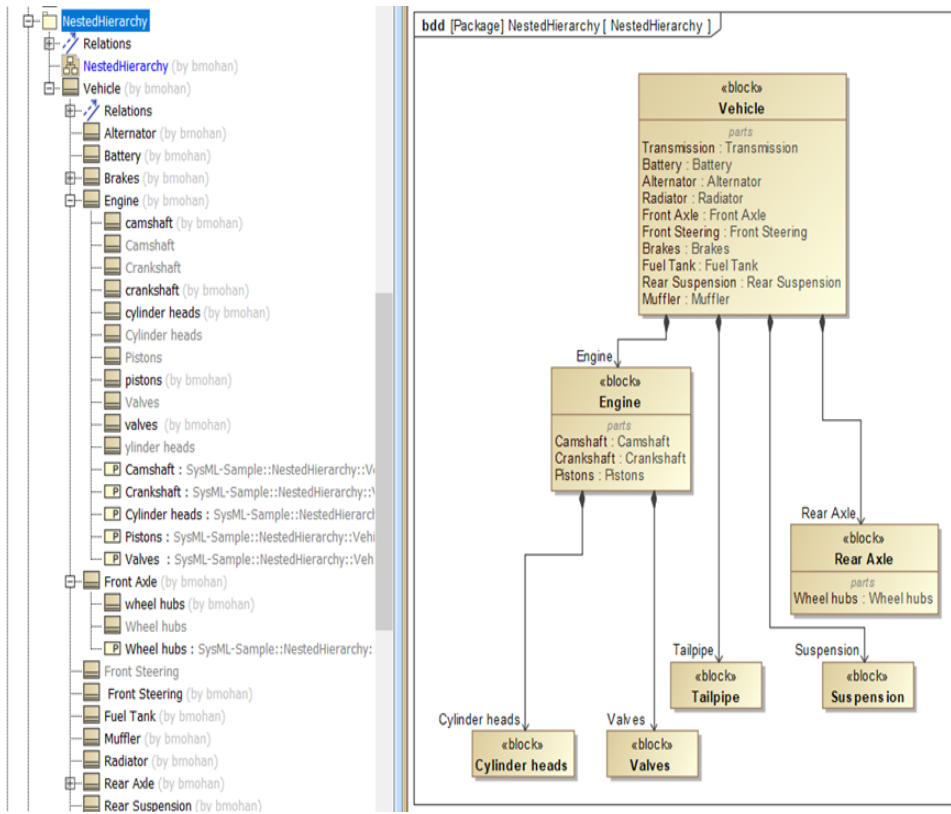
NestedHierarchy
Relations
NestedHierarchy (by bmohan)
Vehicle (by bmohan)
Relations
Alternator (by bmohan)
Battery (by bmohan)
Brakes (by bmohan)
Engine (by bmohan)
camshaft (by bmohan)
Camshaft
Crankshaft
crankshaft (by bmohan)
cylinder heads (by bmohan)
Cylinder heads
Pistons
pistons (by bmohan)
Valves
valves (by bmohan)
ylinder heads
Camshaft : SysML-Sample::NestedHierarchy::V
Crankshaft : SysML-Sample::NestedHierarchy::
Cylinder heads : SysML-Sample::NestedHierarch
Pistons : SysML-Sample::NestedHierarchy::Vehi
Valves : SysML-Sample::NestedHierarchy::Veh
Front Axle (by bmohan)
wheel hubs (by bmohan)
Wheel hubs
Wheel hubs : SysML-Sample::NestedHierarchy:
Front Steering
Front Steering (by bmohan)
Fuel Tank (by bmohan)
Muffler (by bmohan)
Radiator (by bmohan)
Rear Axle (by bmohan)
Rear Suspension (by bmohan)

bdd [Package] NestedHierarchy [ NestedHierarchy ]

«block»
Vehicle
parts
Transmission : Transmission
Battery : Battery
Alternator : Alternator
Radiator : Radiator
Front Axle : Front Axle
Front Steering : Front Steering
Brakes : Brakes
Fuel Tank : Fuel Tank
Rear Suspension : Rear Suspension
Muffler : Muffler

Engine
«block»
Engine
parts
Camshaft : Camshaft
Crankshaft : Crankshaft
Pistons : Pistons

Rear Axle
«block»
Rear Axle
parts
Wheel hubs : Wheel hubs

Tailpipe
«block»
Tailpipe

Suspension
«block»
Suspension

Cylinder heads
«block»
Cylinder heads

Valves
«block»
Valves